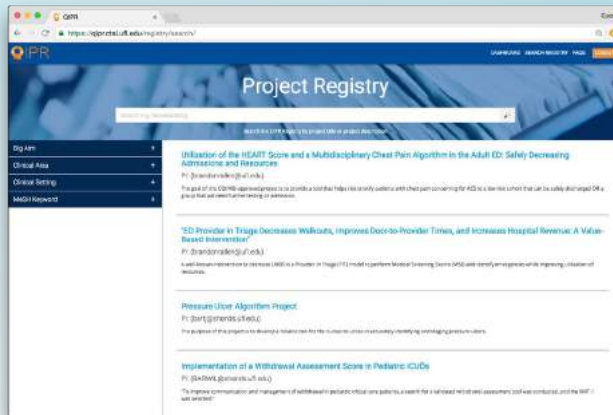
QPR

https://qiportal.ufl.edu/registry/search/

QPR

DASHBOARD SEARCH REGISTRY FAQS

Project Registry

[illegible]

Search the QPR Registry by project title or project description

Big Aim

Clinical Area

Clinical Setting

MeSH Keyword

Utilization of the HEART Score and a Multidisciplinary Chest Pain Algorithm in the Adult ED: Safely Decreasing Admissions and Resources

PI: (brandonallen@ufl.edu)

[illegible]

"ED Provider in Triage Decreases Walkouts, Improves Door-to-Provider Times, and Increases Hospital Revenue: A Value-Based Intervention"

PI: (brandonallen@ufl.edu)

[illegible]

Pressure Ulcer Algorithm Project

PI: (bort@shands.ufl.edu)

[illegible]

Implementation of a Withdrawal Assessment Score in Pediatric ICUDs

PI: (SARWIL@shands.ufl.edu)

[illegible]